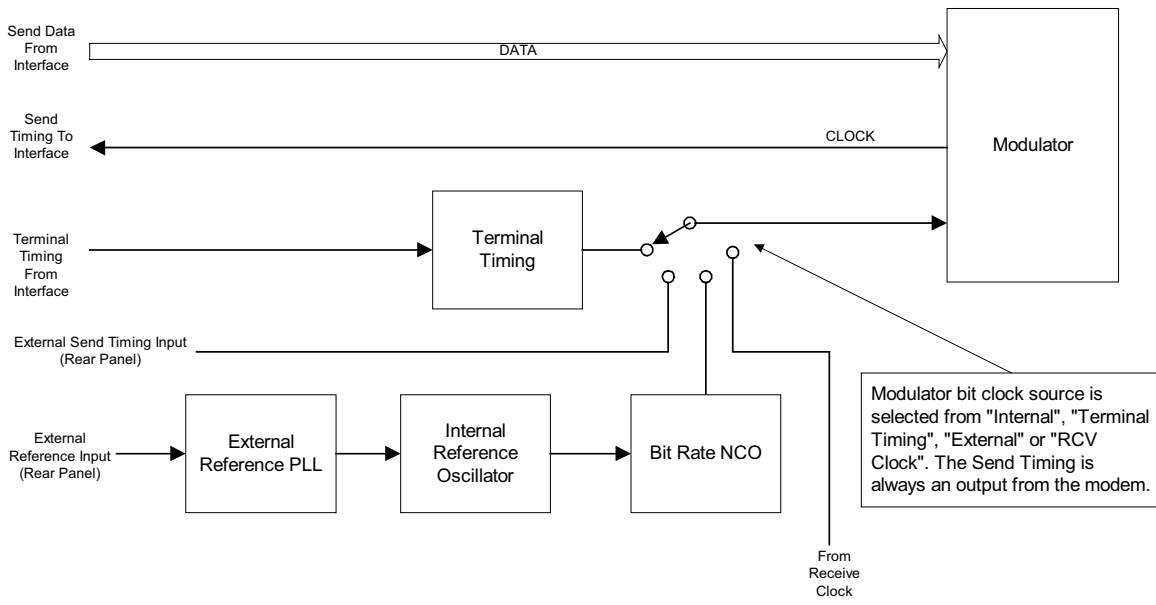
Send Data From Interface

DATA

Modulator

Send Timing To Interface

CLOCK

Terminal Timing From Interface

Terminal Timing

External Send Timing Input (Rear Panel)

External Reference Input (Rear Panel)

External Reference PLL

Internal Reference Oscillator

Bit Rate NCO

Modulator bit clock source is selected from "Internal", "Terminal Timing", "External" or "RCV Clock". The Send Timing is always an output from the modem.

From Receive Clock